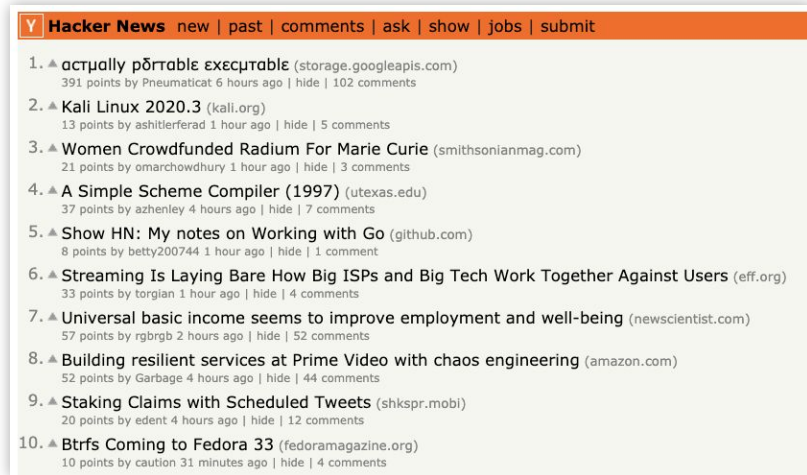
Y **Hacker News** new | past | comments | ask | show | jobs | submit

1. ▲ αcтμαlly pδrтαblε εxεcμтαblε (storage.googleapis.com)
391 points by Pneumaticat 6 hours ago | hide | 102 comments

2. ▲ Kali Linux 2020.3 (kali.org)
13 points by ashitlerferad 1 hour ago | hide | 5 comments

3. ▲ Women Crowdfunded Radium For Marie Curie (smithsonianmag.com)
21 points by omarchowdhury 1 hour ago | hide | 3 comments

4. ▲ A Simple Scheme Compiler (1997) (utexas.edu)
37 points by azhenley 4 hours ago | hide | 7 comments

5. ▲ Show HN: My notes on Working with Go (github.com)
8 points by betty200744 1 hour ago | hide | 1 comment

6. ▲ Streaming Is Laying Bare How Big ISPs and Big Tech Work Together Against Users (eff.org)
33 points by torgian 1 hour ago | hide | 4 comments

7. ▲ Universal basic income seems to improve employment and well-being (newscientist.com)
57 points by rgbrgb 2 hours ago | hide | 52 comments

8. ▲ Building resilient services at Prime Video with chaos engineering (amazon.com)
52 points by Garbage 4 hours ago | hide | 44 comments

9. ▲ Staking Claims with Scheduled Tweets (shkspr.mobi)
20 points by edent 4 hours ago | hide | 12 comments

10. ▲ Btrfs Coming to Fedora 33 (fedoramagazine.org)
10 points by caution 31 minutes ago | hide | 4 comments